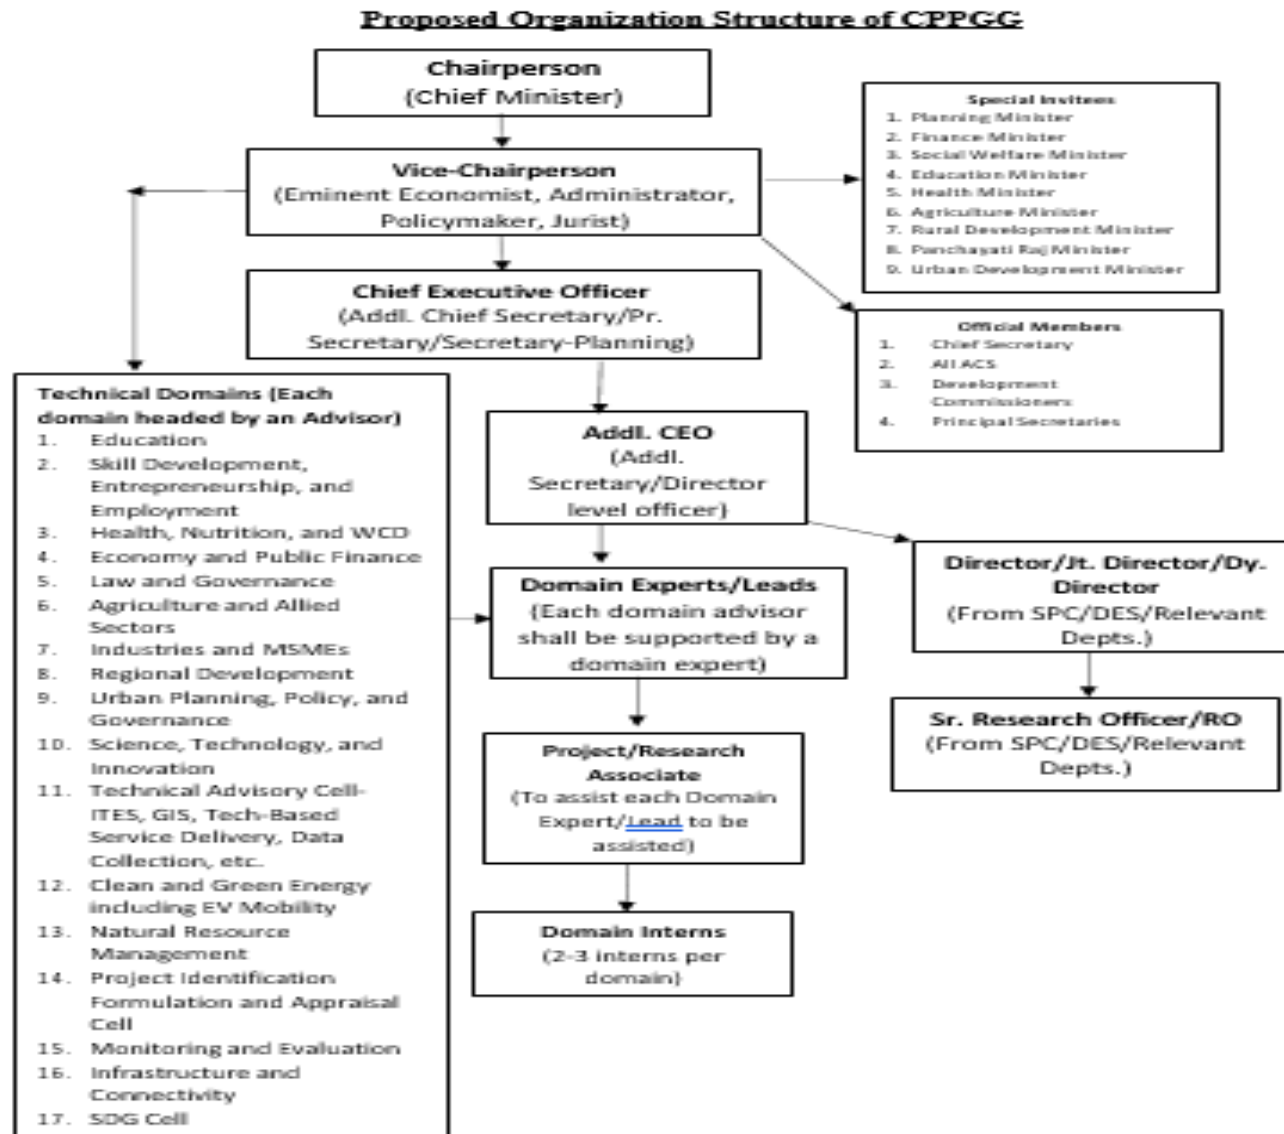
Proposed Organization Structure of CPPGG

Chairperson
(Chief Minister)

Special Invitees
1. Planning Minister
2. Finance Minister
3. Social Welfare Minister
4. Education Minister
5. Health Minister
6. Agriculture Minister
7. Rural Development Minister
8. Panchayati Raj Minister
9. Urban Development Minister

Vice-Chairperson
(Eminent Economist, Administrator, Policymaker, Jurist)

Chief Executive Officer
(Addl. Chief Secretary/Pr. Secretary/Secretary-Planning)

Official Members
1. Chief Secretary
2. All ACS
3. Development Commissioners
4. Principal Secretaries

Technical Domains (Each domain headed by an Advisor)
1. Education
2. Skill Development, Entrepreneurship, and Employment
3. Health, Nutrition, and WCD
4. Economy and Public Finance
5. Law and Governance
6. Agriculture and Allied Sectors
7. Industries and MSMEs
8. Regional Development
9. Urban Planning, Policy, and Governance
10. Science, Technology, and Innovation
11. Technical Advisory Cell- ITES, GIS, Tech-Based Service Delivery, Data Collection, etc.
12. Clean and Green Energy including EV Mobility
13. Natural Resource Management
14. Project Identification Formulation and Appraisal Cell
15. Monitoring and Evaluation
16. Infrastructure and Connectivity
17. SDG Cell

Addl. CEO
(Addl. Secretary/Director level officer)

Director/Jt. Director/Dy. Director
(From SPC/DES/Relevant Depts.)

Domain Experts/Leads
(Each domain advisor shall be supported by a domain expert)

Sr. Research Officer/RO
(From SPC/DES/Relevant Depts.)

Project/Research Associate
(To assist each Domain Expert/Lead to be assisted)

Domain Interns
(2-3 interns per domain)